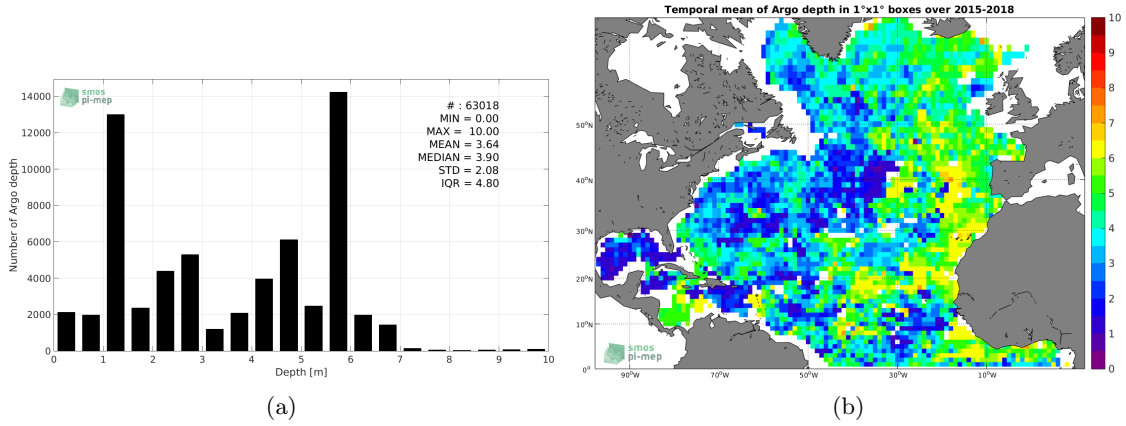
smos pi-mep

# : 63018
MIN = 0.00
MAX = 10.00
MEAN = 3.64
MEDIAN = 3.90
STD = 2.08
IQR = 4.80

Number of Argo depth
14000
12000
10000
8000
6000
4000
2000
0
0 1 2 3 4 5 6 7 8 9 10
Depth [m]

(a)

Temporal mean of Argo depth in 1°x1° boxes over 2015-2018

50°N
40°N
30°N
20°N
10°N
0°
90°W 70°W 50°W 30°W 10°W

smos pi-mep

10
9
8
7
6
5
4
3
2
1
0

(b)